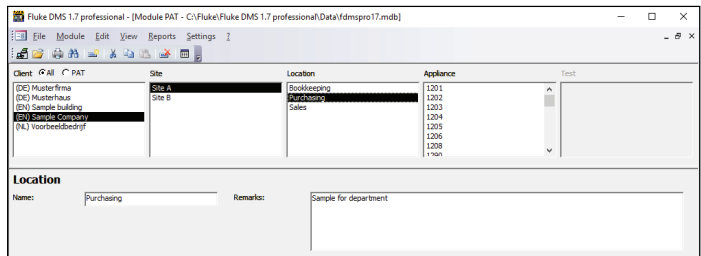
Fluke DMS 1.7 professional - [Module PAT - C:\Fluke\Fluke DMS 1.7 professional\Data\fdmspro17.mdb]

File Module Edit View Reports Settings ?

Client All PAT

(DE) Musterfirma
(DE) Musterhaus
(EN) Sample building
(EN) Sample Company
(NL) Voorbeeldbedrijf

Site

Site A
Site B

Location

Bookkeeping
Purchasing
Sales

Appliance

1201
1202
1203
1204
1205
1206
1208
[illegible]

Test

Location

Name: Purchasing

Remarks: Sample for department